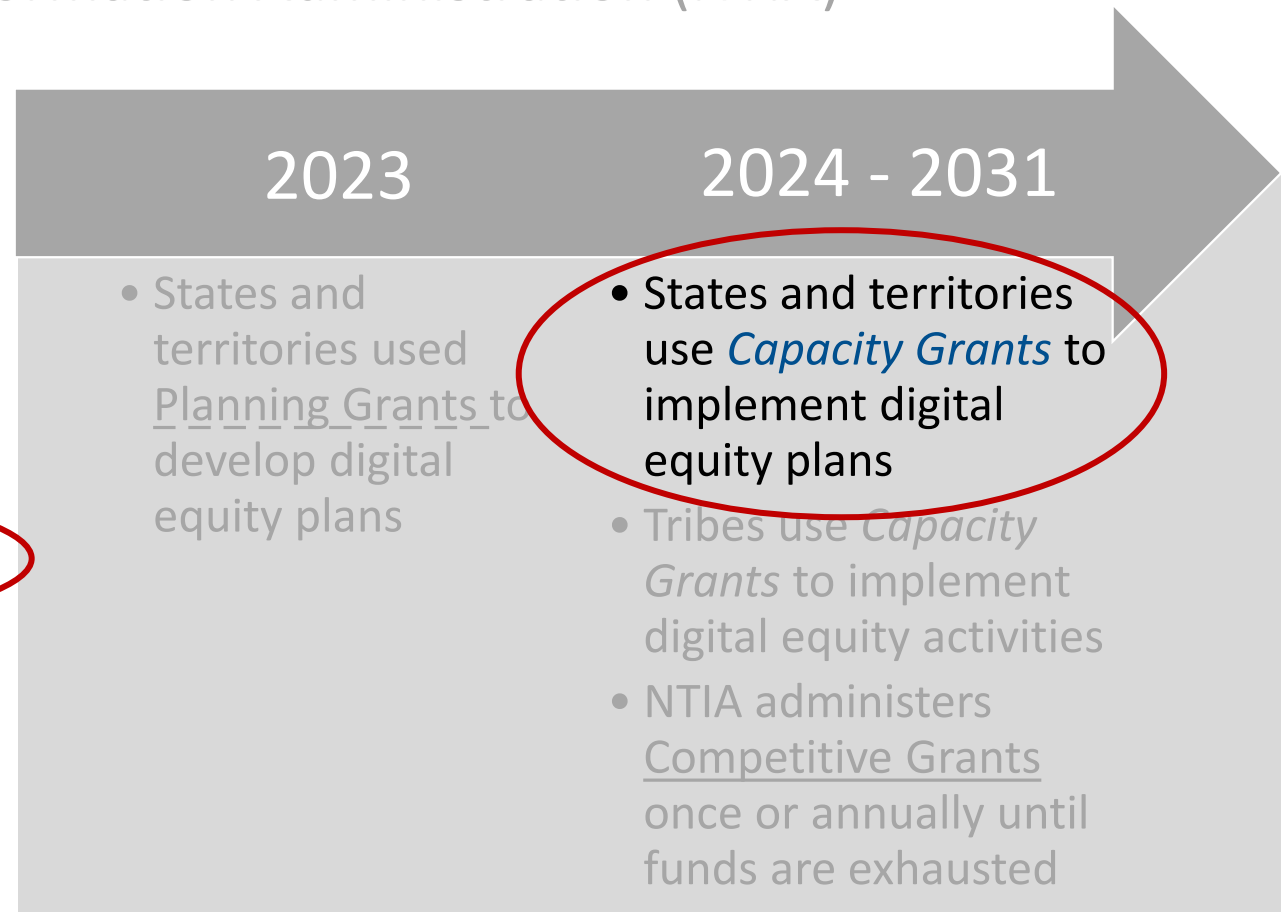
2023

2024 - 2031

• States and territories used Planning Grants to develop digital equity plans

• States and territories use *Capacity Grants* to implement digital equity plans

• Tribes use *Capacity Grants* to implement digital equity activities

• NTIA administers Competitive Grants once or annually until funds are exhausted